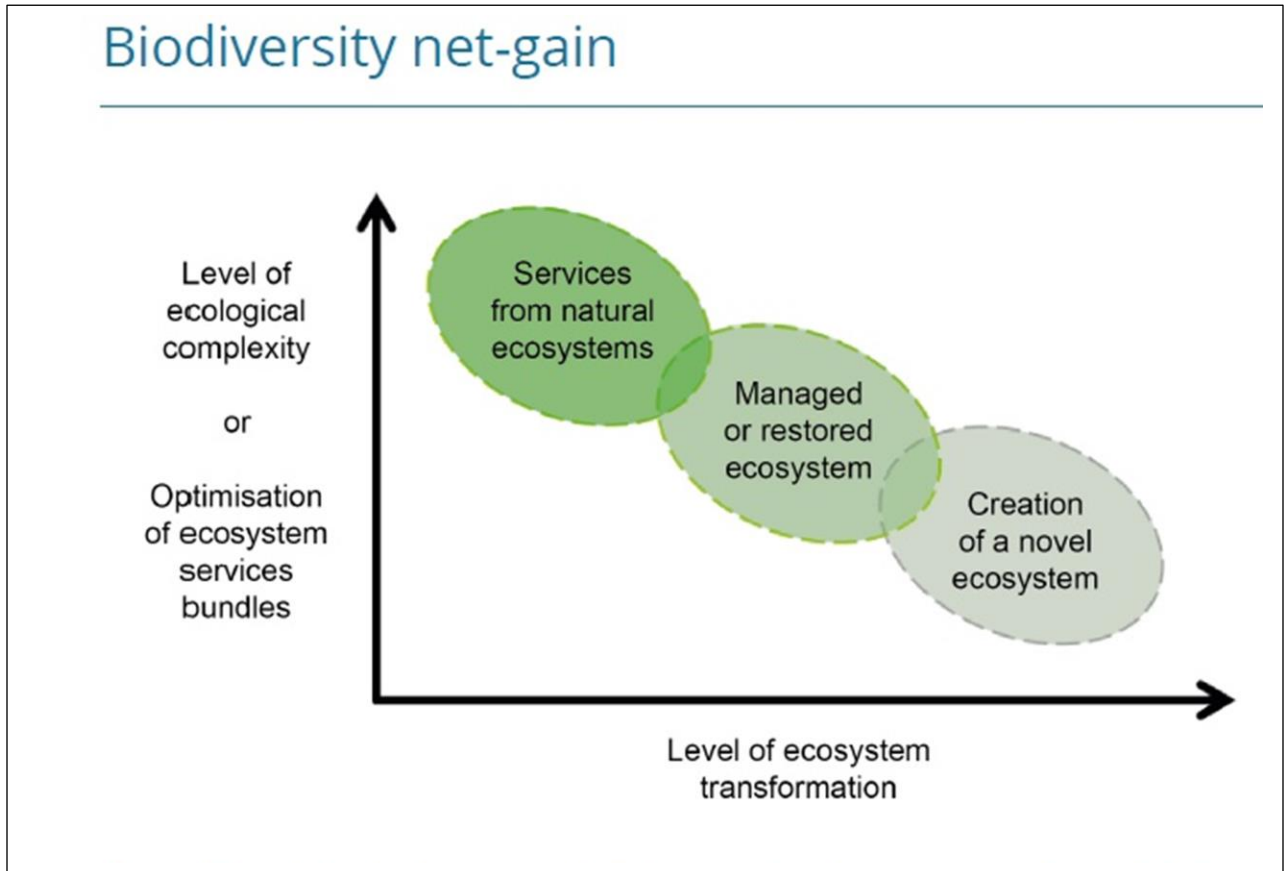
Biodiversity net-gain

Level of ecological complexity

or

Optimisation of ecosystem services bundles

Services from natural ecosystems

Managed or restored ecosystem

Creation of a novel ecosystem

Level of ecosystem transformation